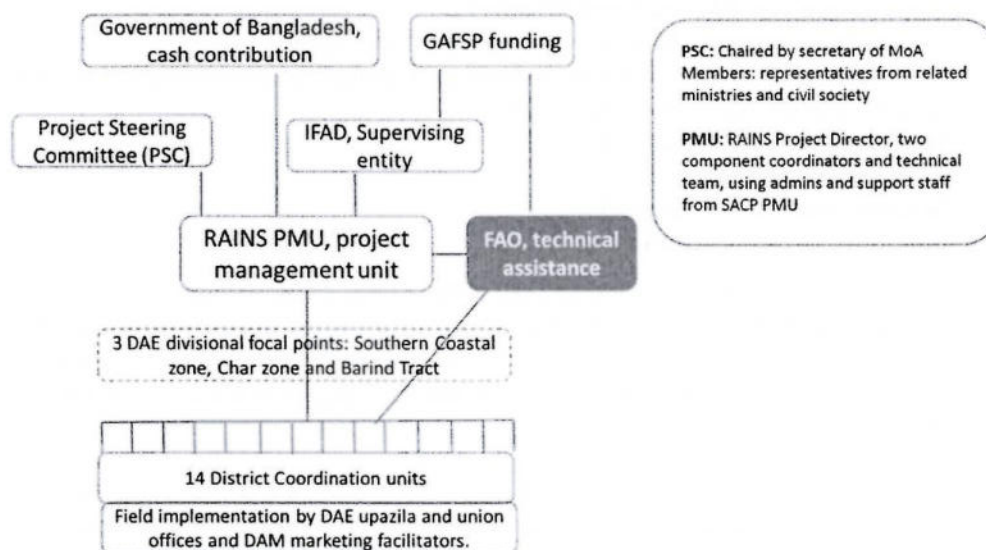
Government of Bangladesh, cash contribution

GAFSP funding

Project Steering Committee (PSC)

IFAD, Supervising entity

RAINS PMU, project management unit

FAO, technical assistance

3 DAE divisional focal points: Southern Coastal zone, Char zone and Barind Tract

14 District Coordination units

Field implementation by DAE upazila and union offices and DAM marketing facilitators.

PSC: Chaired by secretary of MoA Members: representatives from related ministries and civil society

PMU: RAINS Project Director, two component coordinators and technical team, using admins and support staff from SACP PMU